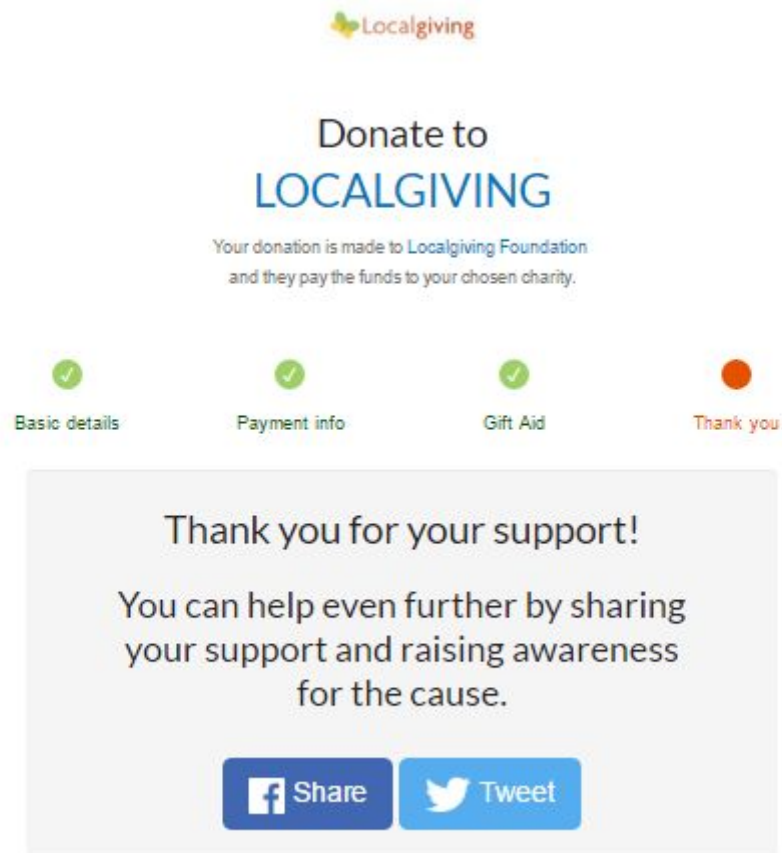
Localgiving

Donate to
LOCALGIVING

Your donation is made to Localgiving Foundation and they pay the funds to your chosen charity.

Basic details
Payment info
Gift Aid
Thank you

Thank you for your support!

You can help even further by sharing your support and raising awareness for the cause.

Share
Tweet